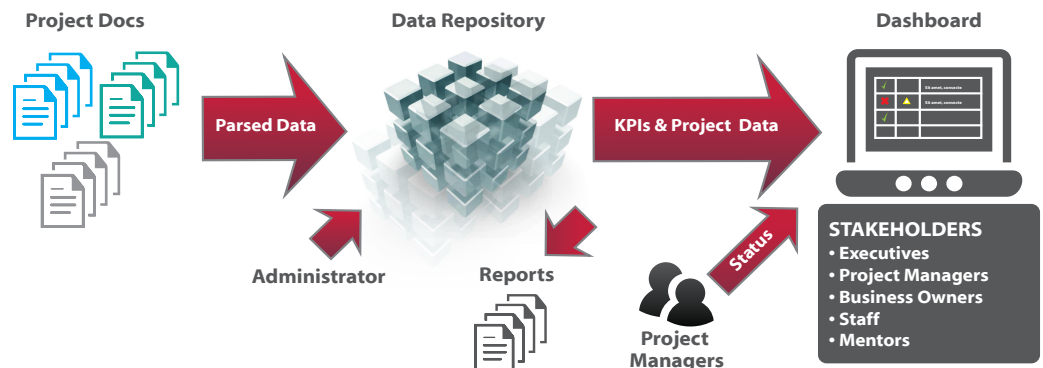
Project Docs

Data Repository

Dashboard

Parsed Data

KPIs & Project Data

Sit amet, consecte

Sit amet, consecte

Administrator

Reports

Status

Project Managers

STAKEHOLDERS
• Executives
• Project Managers
• Business Owners
• Staff
• Mentors